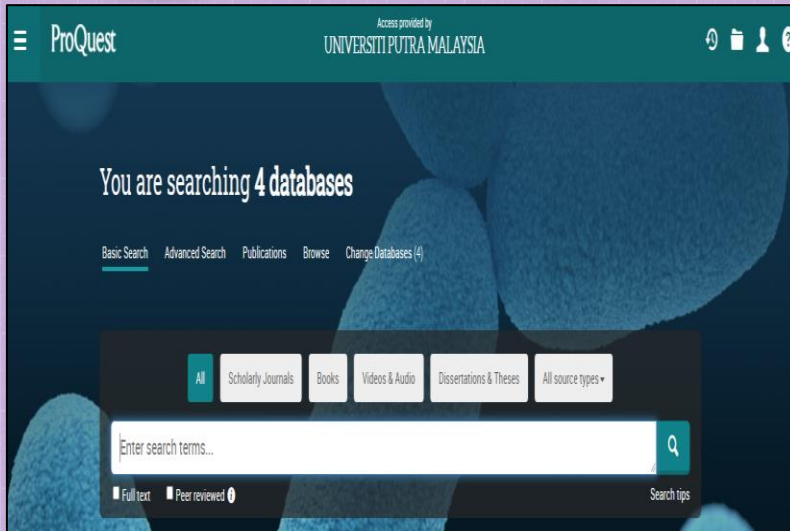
ProQuest

Access provided by
UNIVERSITI PUTRA MALAYSIA

You are searching **4 databases**

Basic Search Advanced Search Publications Browse Change Databases (4)

All Scholarly Journals Books Videos & Audio Dissertations & Theses All source types ▾

Enter search terms...

Full text Peer reviewed

Search tips